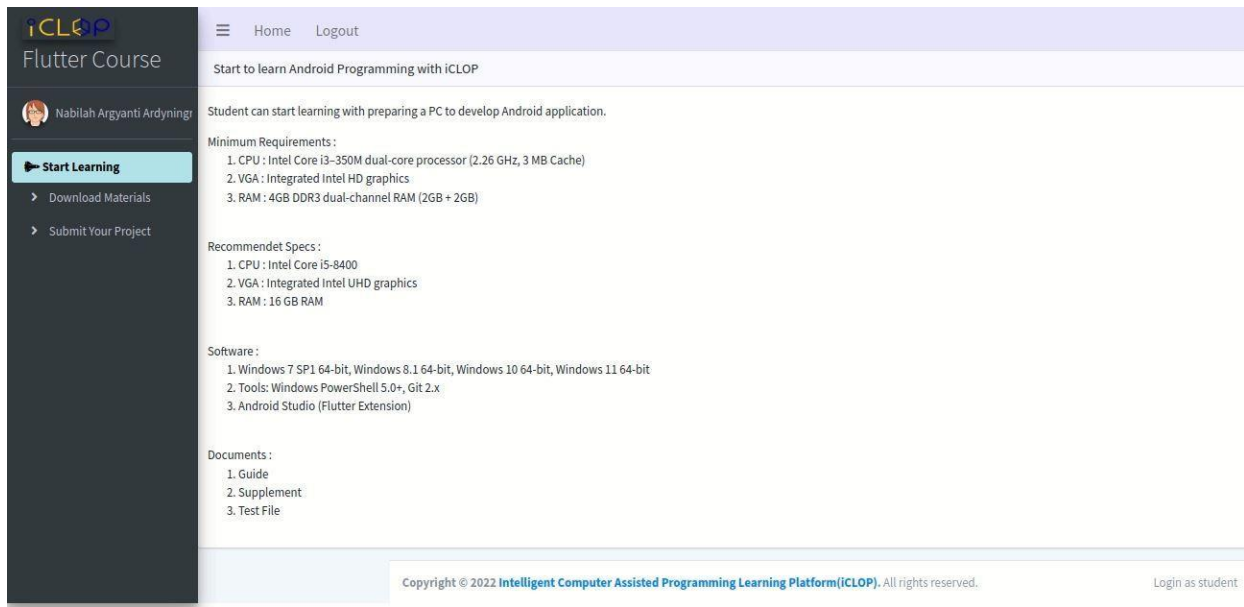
iCLOP

Flutter Course

Nabilah Argyanti Ardyningr

Start Learning

Download Materials

Submit Your Project

Home Logout

Start to learn Android Programming with iCLOP

Student can start learning with preparing a PC to develop Android application.

Minimum Requirements :
1. CPU : Intel Core i3–350M dual-core processor (2.26 GHz, 3 MB Cache)
2. VGA : Integrated Intel HD graphics
3. RAM : 4GB DDR3 dual-channel RAM (2GB + 2GB)

Recommendet Specs :
1. CPU : Intel Core i5-8400
2. VGA : Integrated Intel UHD graphics
3. RAM : 16 GB RAM

Software :
1. Windows 7 SP1 64-bit, Windows 8.1 64-bit, Windows 10 64-bit, Windows 11 64-bit
2. Tools: Windows PowerShell 5.0+, Git 2.x
3. Android Studio (Flutter Extension)

Documents :
1. Guide
2. Supplement
3. Test File

Copyright © 2022 Intelligent Computer Assisted Programming Learning Platform(iCLOP). All rights reserved.

Login as student